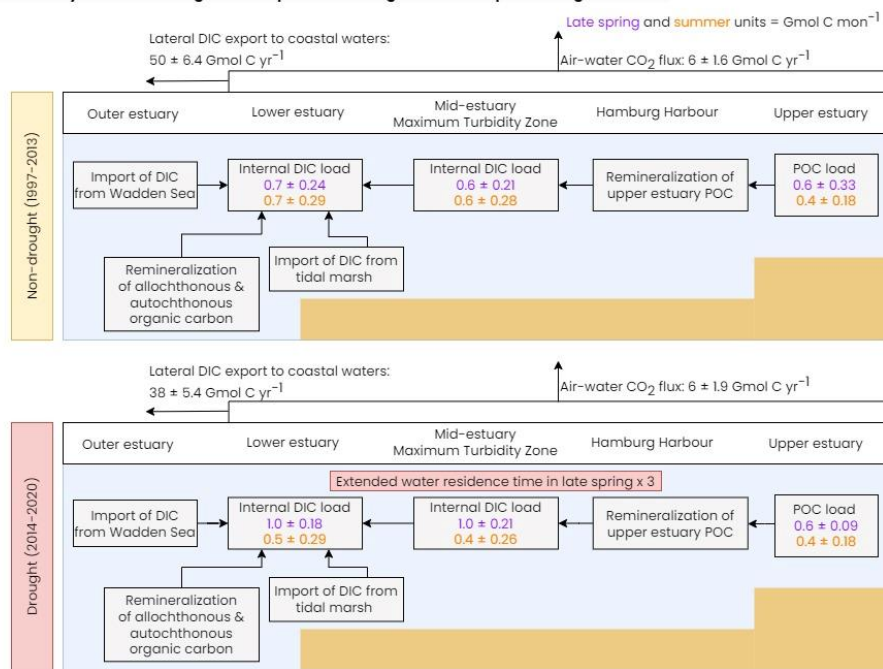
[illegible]

Late spring and summer units = Gmol C mon$^{-1}$

Lateral DIC export to coastal waters: 50 ± 6.4 Gmol C yr$^{-1}$

Air-water $CO_2$ flux: 6 ± 1.6 Gmol C yr$^{-1}$

Non-drought (1997-2013)

Outer estuary

Lower estuary

Mid-estuary Maximum Turbidity Zone

Hamburg Harbour

Upper estuary

Import of DIC from Wadden Sea

Internal DIC load
0.7 ± 0.24
0.7 ± 0.29

Internal DIC load
0.6 ± 0.21
0.6 ± 0.28

Remineralization of upper estuary POC

POC load
0.6 ± 0.33
0.4 ± 0.18

Remineralization of allochthonous & autochthonous organic carbon

Import of DIC from tidal marsh

Lateral DIC export to coastal waters: 38 ± 5.4 Gmol C yr$^{-1}$

Air-water $CO_2$ flux: 6 ± 1.9 Gmol C yr$^{-1}$

Drought (2014-2020)

Outer estuary

Lower estuary

Mid-estuary Maximum Turbidity Zone

Hamburg Harbour

Upper estuary

Extended water residence time in late spring x 3

Import of DIC from Wadden Sea

Internal DIC load
1.0 ± 0.18
0.5 ± 0.29

Internal DIC load
1.0 ± 0.21
0.4 ± 0.26

Remineralization of upper estuary POC

POC load
0.6 ± 0.09
0.4 ± 0.18

Remineralization of allochthonous & autochthonous organic carbon

Import of DIC from tidal marsh